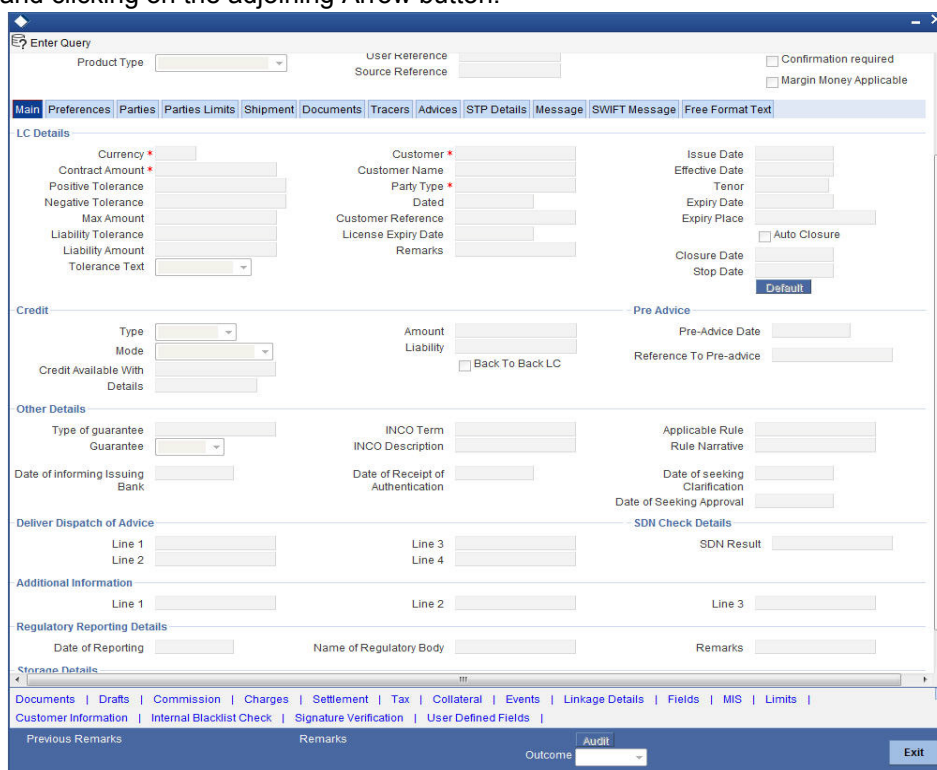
and clicking on the adjoining Arrow button.

Enter Query

Product Type

User Reference
Source Reference

Confirmation required
Margin Money Applicable

Main | Preferences | Parties | Parties Limits | Shipment | Documents | Tracers | Advices | STP Details | Message | SWIFT Message | Free Format Text

LC Details

Currency *
Contract Amount *
Positive Tolerance
Negative Tolerance
Max Amount
Liability Tolerance
Liability Amount
Tolerance Text

Customer *
Customer Name
Party Type *
Dated
Customer Reference
License Expiry Date
Remarks

Issue Date
Effective Date
Tenor
Expiry Date
Expiry Place
Auto Closure
Closure Date
Stop Date
Default

Credit

Type
Mode
Credit Available With
Details

Amount
Liability
Back To Back LC

Pre Advice

Pre-Advice Date
Reference To Pre-advice

Other Details

Type of guarantee
Guarantee
Date of informing Issuing Bank

INCO Term
INCO Description
Date of Receipt of Authentication

Applicable Rule
Rule Narrative
Date of seeking Clarification
Date of Seeking Approval

Deliver Dispatch of Advice

Line 1
Line 2
Line 3
Line 4

SDN Check Details

SDN Result

Additional Information

Line 1
Line 2
Line 3

Regulatory Reporting Details

Date of Reporting
Name of Regulatory Body
Remarks

Storage Details

Documents | Drafts | Commission | Charges | Settlement | Tax | Collateral | Events | Linkage Details | Fields | MIS | Limits |
Customer Information | Internal Blacklist Check | Signature Verification | User Defined Fields |

Previous Remarks
Remarks
Audit
Outcome
Exit